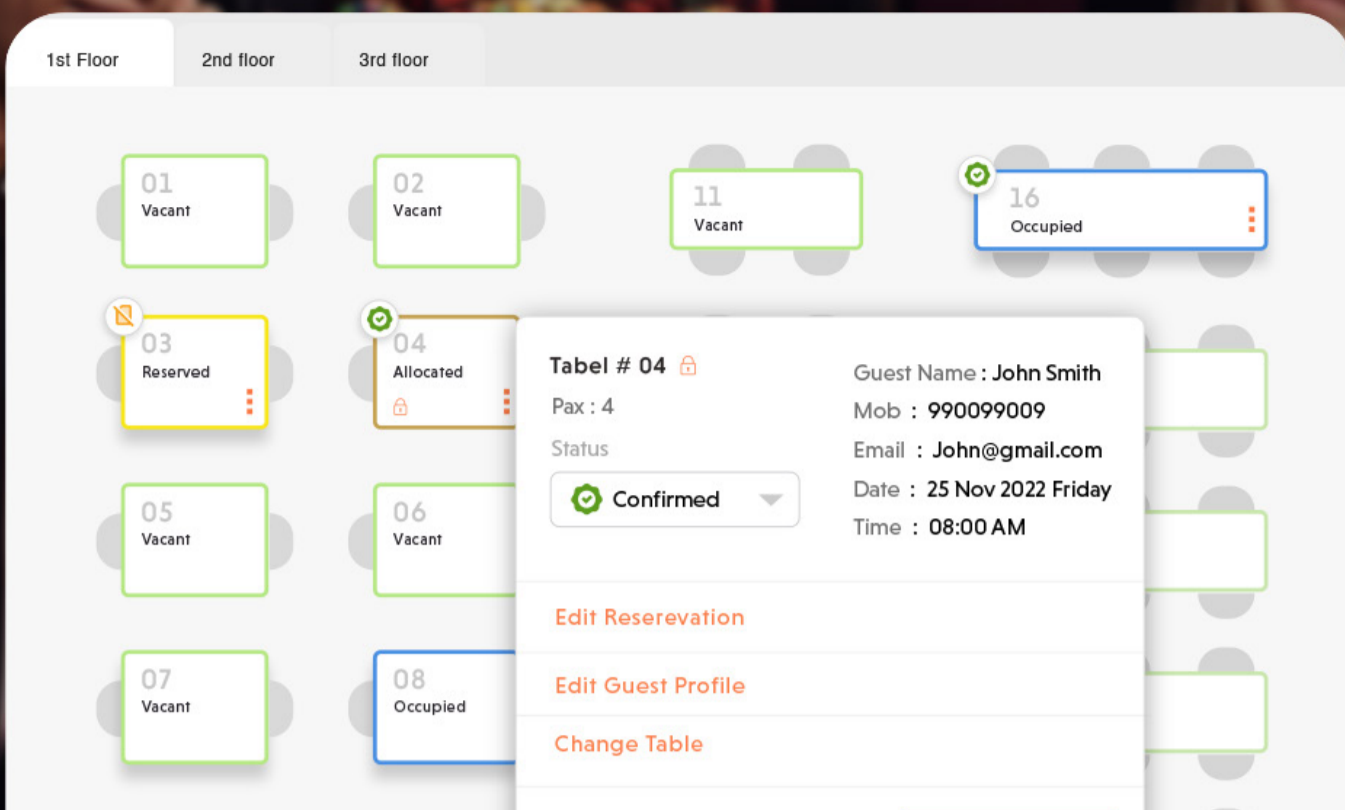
1st Floor
2nd floor
3rd floor

01
Vacant

02
Vacant

11
Vacant

16
Occupied

03
Reserved

04
Allocated

Tabel # 04
Pax : 4
Status
Confirmed

Guest Name : John Smith
Mob : 990099009
Email : John@gmail.com
Date : 25 Nov 2022 Friday
Time : 08:00 AM

05
Vacant

06
Vacant

Edit Reserevation

07
Vacant

08
Occupied

Edit Guest Profile

Change Table